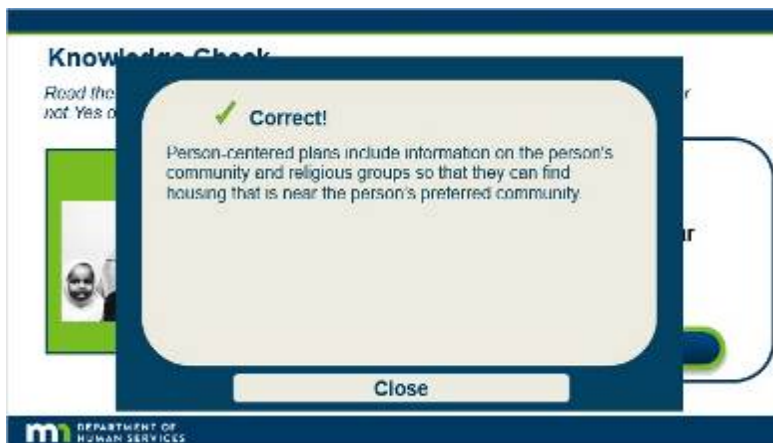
Knowledge Check

Read the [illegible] r
not. Yes o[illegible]

✓ Correct!

Person-centered plans include information on the person's community and religious groups so that they can find housing that is near the person's preferred community.

ur

Close

m DEPARTMENT OF HUMAN SERVICES